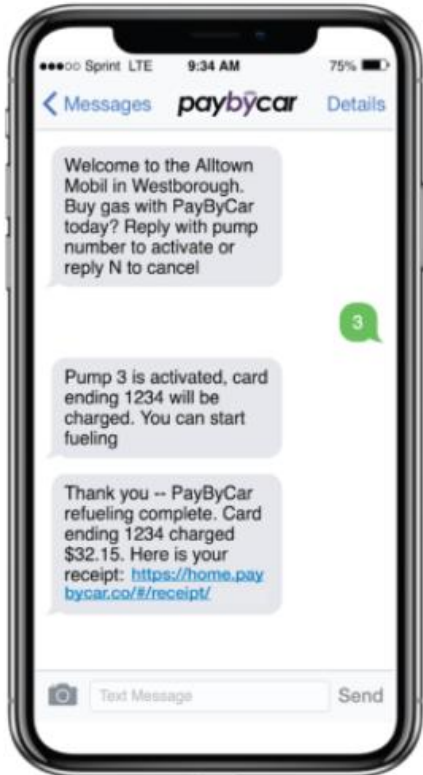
●●●○○ Sprint LTE 9:34 AM 75%

< Messages paybycar Details

Welcome to the Alltown Mobil in Westborough. Buy gas with PayByCar today? Reply with pump number to activate or reply N to cancel

3

Pump 3 is activated, card ending 1234 will be charged. You can start fueling

Thank you -- PayByCar refueling complete. Card ending 1234 charged $32.15. Here is your receipt: https://home.paybycar.co/#/receipt/

Text Message

Send